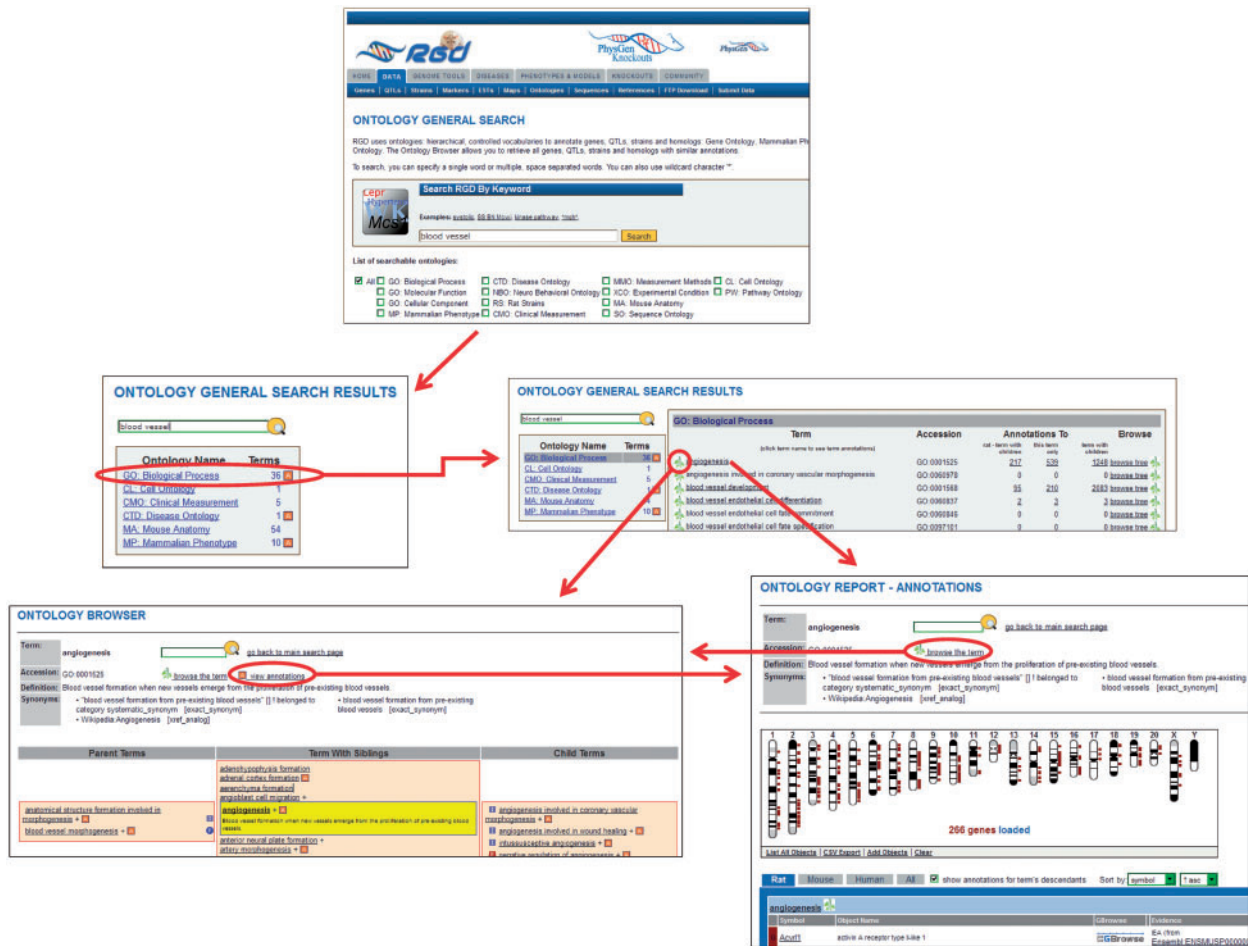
RGD PhysGen Knockouts PhysGen

HOME DATA GENOME TOOLS DISEASES PHENOTYPES & MODELS KNOCKOUTS COMMUNITY

Genes | QTLs | Strains | Markers | ESTs | Maps | Ontologies | Sequences | References | FTP Download | Submit Data

ONTOLOGY GENERAL SEARCH

RGD uses ontologies: hierarchical, controlled vocabularies to annotate genes, QTLs, strains and homologs: Gene Ontology, Mammalian Ph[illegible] Ontology. The Ontology Browser allows you to retrieve all genes, QTLs, strains and homologs with similar annotations.

To search, you can specify a single word or multiple, space separated words. You can also use wildcard character '*'.

Search RGD By Keyword

Examples: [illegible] | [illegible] | kinase pathway | *rab*

blood vessel

Search

List of searchable ontologies:

All GO: Biological Process CTD: Disease Ontology MMO: Measurement Methods CL: Cell Ontology
GO: Molecular Function NBO: Neuro Behavioral Ontology XCO: Experimental Condition PW: Pathway Ontology
GO: Cellular Component RS: Rat Strains MA: Mouse Anatomy
MP: Mammalian Phenotype CMO: Clinical Measurement SO: Sequence Ontology

ONTOLOGY GENERAL SEARCH RESULTS

blood vessel

| Ontology Name | Terms |
|---|---|
| GO: Biological Process | 36 |
| CL: Cell Ontology | 1 |
| CMO: Clinical Measurement | 5 |
| CTD: Disease Ontology | 1 |
| MA: Mouse Anatomy | 54 |
| MP: Mammalian Phenotype | 10 |

ONTOLOGY GENERAL SEARCH RESULTS

blood vessel

| Ontology Name | Terms |
|---|---|
| GO: Biological Process | 36 |
| CL: Cell Ontology | 1 |
| CMO: Clinical Measurement | 5 |
| CTD: Disease Ontology | 1 |
| MA: Mouse Anatomy | |
| MP: Mammalian Phenotype | 10 |

GO: Biological Process

| Term (click term name to see term annotations) | Accession | rat - term with children | this term only | term with children | Browse |
|---|---|---|---|---|---|
| angiogenesis | GO:0001525 | 217 | 539 | 1248 | browse tree |
| angiogenesis involved in coronary vascular morphogenesis | GO:0060978 | 0 | 0 | 0 | browse tree |
| blood vessel development | GO:0001568 | 95 | 210 | 2083 | browse tree |
| blood vessel endothelial cell differentiation | GO:0060837 | 2 | 3 | 3 | browse tree |
| blood vessel endothelial cell fate commitment | GO:0060846 | 0 | 0 | 0 | browse tree |
| blood vessel endothelial cell fate specification | GO:0097101 | 0 | 0 | 0 | browse tree |

Annotations To

ONTOLOGY BROWSER

Term: angiogenesis go back to main search page

Accession: GO:0001525 browse the term view annotations

Definition: Blood vessel formation when new vessels emerge from the proliferation of pre-existing blood vessels.

Synonyms: • "blood vessel formation from pre-existing blood vessels" [] ! belonged to category systematic_synonym [exact_synonym] • blood vessel formation from pre-existing blood vessels [exact_synonym] • Wikipedia:Angiogenesis [xref_analog]

| Parent Terms | Term With Siblings | Child Terms |
|---|---|---|
| anatomical structure formation involved in morphogenesis + | adenohypophysis formation; adrenal cortex formation; aerenchyma formation; angioblast cell migration +; angiogenesis +: Blood vessel formation when new vessels emerge from the proliferation of pre-existing blood vessels.; anterior neural plate formation +; artery morphogenesis + | angiogenesis involved in coronary vascular morphogenesis + |
| blood vessel morphogenesis + | | angiogenesis involved in wound healing + |
| | | intussusceptive angiogenesis + |
| | | negative regulation of angiogenesis + |

ONTOLOGY REPORT - ANNOTATIONS

Term: angiogenesis go back to main search page

Accession: GO:0001525 browse the term

Definition: Blood vessel formation when new vessels emerge from the proliferation of pre-existing blood vessels.

Synonyms: • "blood vessel formation from pre-existing blood vessels" [] ! belonged to category systematic_synonym [exact_synonym] • blood vessel formation from pre-existing blood vessels [exact_synonym] • Wikipedia:Angiogenesis [xref_analog]

1 2 3 4 5 6 7 8 9 10 11 12 13 14 15 16 17 18 19 20 X Y

266 genes loaded

List All Objects | CSV Export | Add Objects | Clear

Rat Mouse Human All show annotations for term's descendants Sort by: symbol 1 asc

angiogenesis

| Symbol | Object Name | GBrowse | Evidence |
|---|---|---|---|
| Acvrl1 | activin A receptor type II-like 1 | GBrowse | IEA (from Ensembl ENSMUSP0000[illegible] |